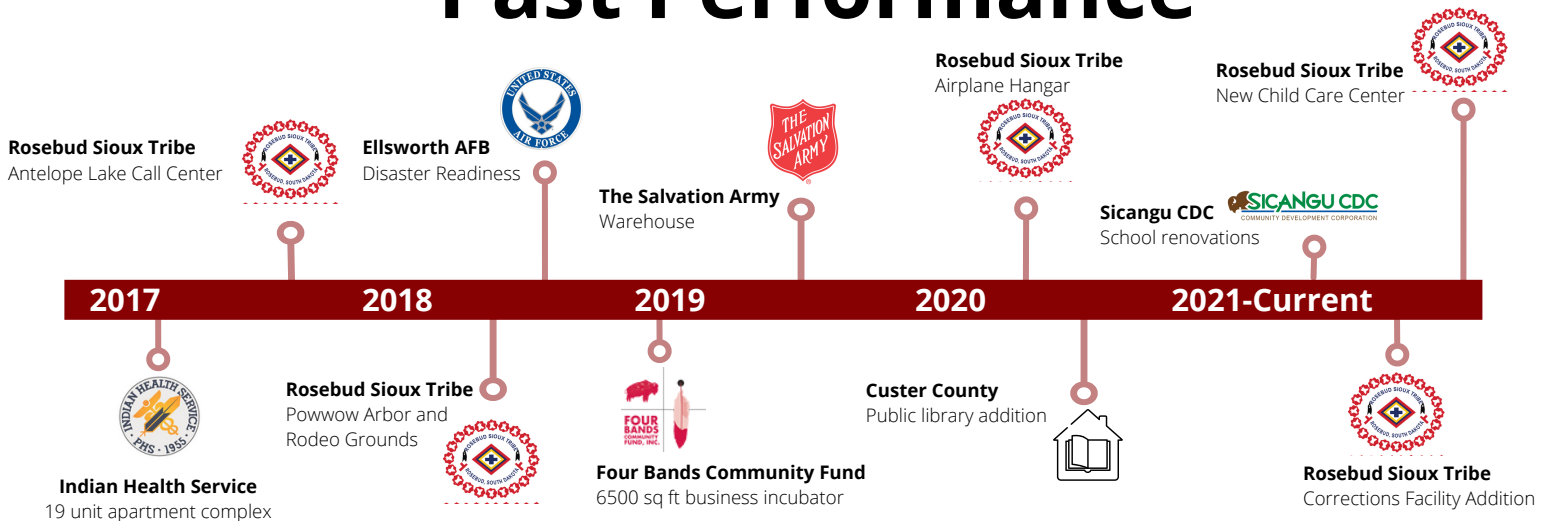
Past Performance

Rosebud Sioux Tribe
Antelope Lake Call Center

ROSEBUD SIOUX TRIBE
ROSEBUD, SOUTH DAKOTA

Ellsworth AFB
Disaster Readiness

UNITED STATES AIR FORCE

The Salvation Army
Warehouse

THE SALVATION ARMY

Rosebud Sioux Tribe
Airplane Hangar

ROSEBUD SIOUX TRIBE
ROSEBUD, SOUTH DAKOTA

Sicangu CDC
School renovations

SICANGU CDC
COMMUNITY DEVELOPMENT CORPORATION

Rosebud Sioux Tribe
New Child Care Center

ROSEBUD SIOUX TRIBE
ROSEBUD, SOUTH DAKOTA

2017
2018
2019
2020
2021-Current

INDIAN HEALTH SERVICE
PHS 1955

Indian Health Service
19 unit apartment complex

Rosebud Sioux Tribe
Powwow Arbor and Rodeo Grounds

ROSEBUD SIOUX TRIBE
ROSEBUD, SOUTH DAKOTA

FOUR BANDS COMMUNITY FUND, INC.

Four Bands Community Fund
6500 sq ft business incubator

Custer County
Public library addition

ROSEBUD SIOUX TRIBE
ROSEBUD, SOUTH DAKOTA

Rosebud Sioux Tribe
Corrections Facility Addition